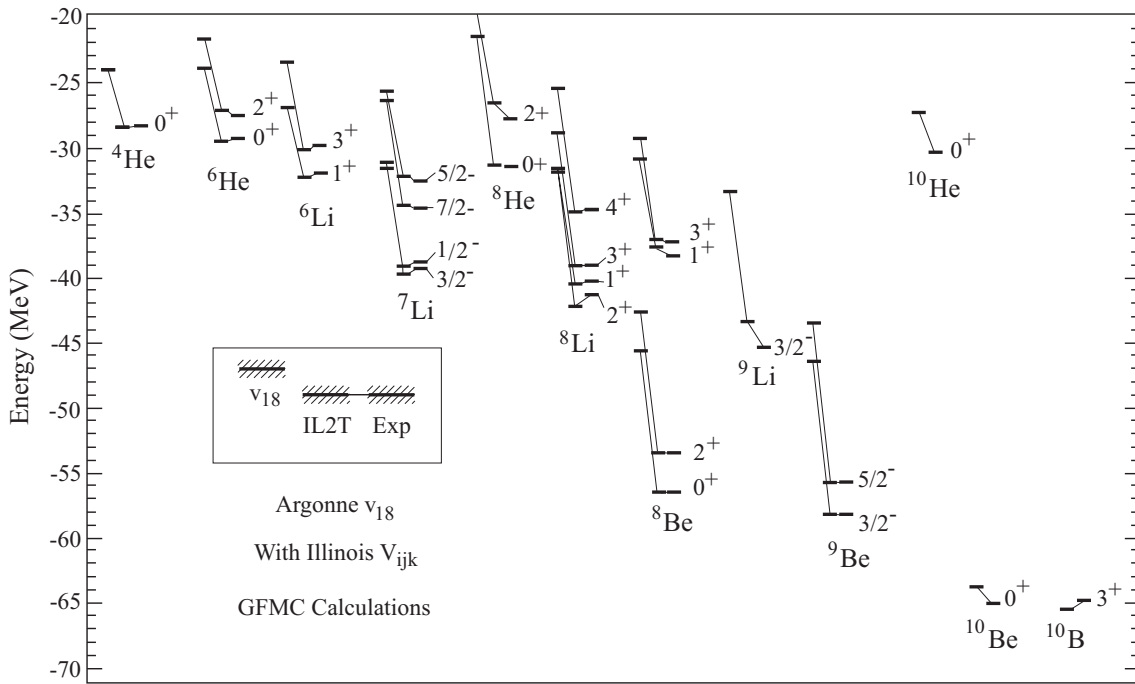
-20
-25
-30
-35
-40
-45
-50
-55
-60
-65
-70

Energy (MeV)

$0^+$
$^4$He

$2^+$
$0^+$
$^6$He

$3^+$
$1^+$
$^6$Li

5/2-
7/2-
1/2 -
3/2-
$^7$Li

$2^+$
$0^+$
$^8$He

$4^+$
$3^+$
$1^+$
$2^+$
$^8$Li

$2^+$
$0^+$
$^8$Be

$3^+$
$1^+$

3/2-
$^9$Li

5/2-
3/2-
$^9$Be

$0^+$
$^{10}$He

$0^+$
$^{10}$Be

$3^+$
$^{10}$B

$v_{18}$
IL2T
Exp

Argonne $v_{18}$
With Illinois $V_{ijk}$
GFMC Calculations